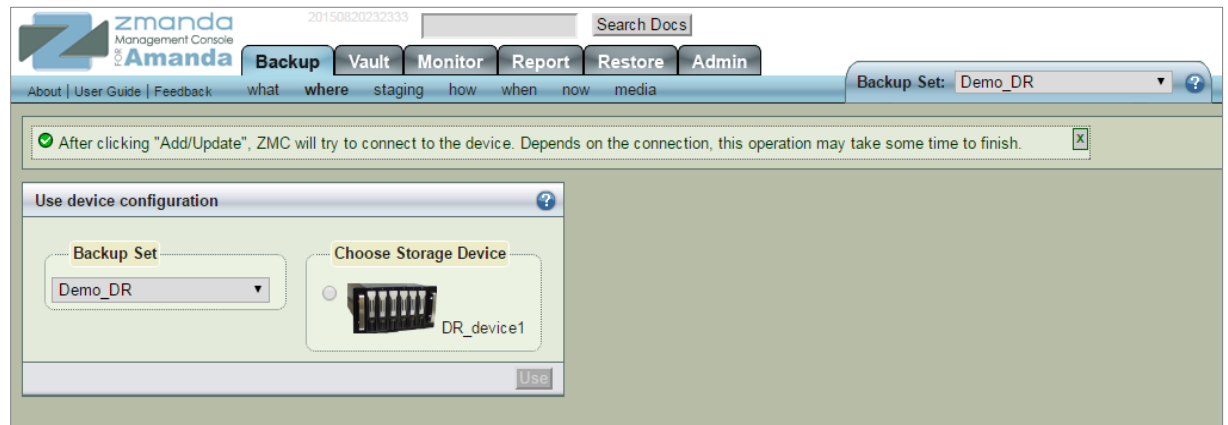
zmanda
Management Console
FOR Amanda

20150820232333

Search Docs

Backup | Vault | Monitor | Report | Restore | Admin

About | User Guide | Feedback

what where staging how when now media

Backup Set: Demo_DR

After clicking "Add/Update", ZMC will try to connect to the device. Depends on the connection, this operation may take some time to finish.

X

Use device configuration

Backup Set

Demo_DR

Choose Storage Device

DR_device1

Use